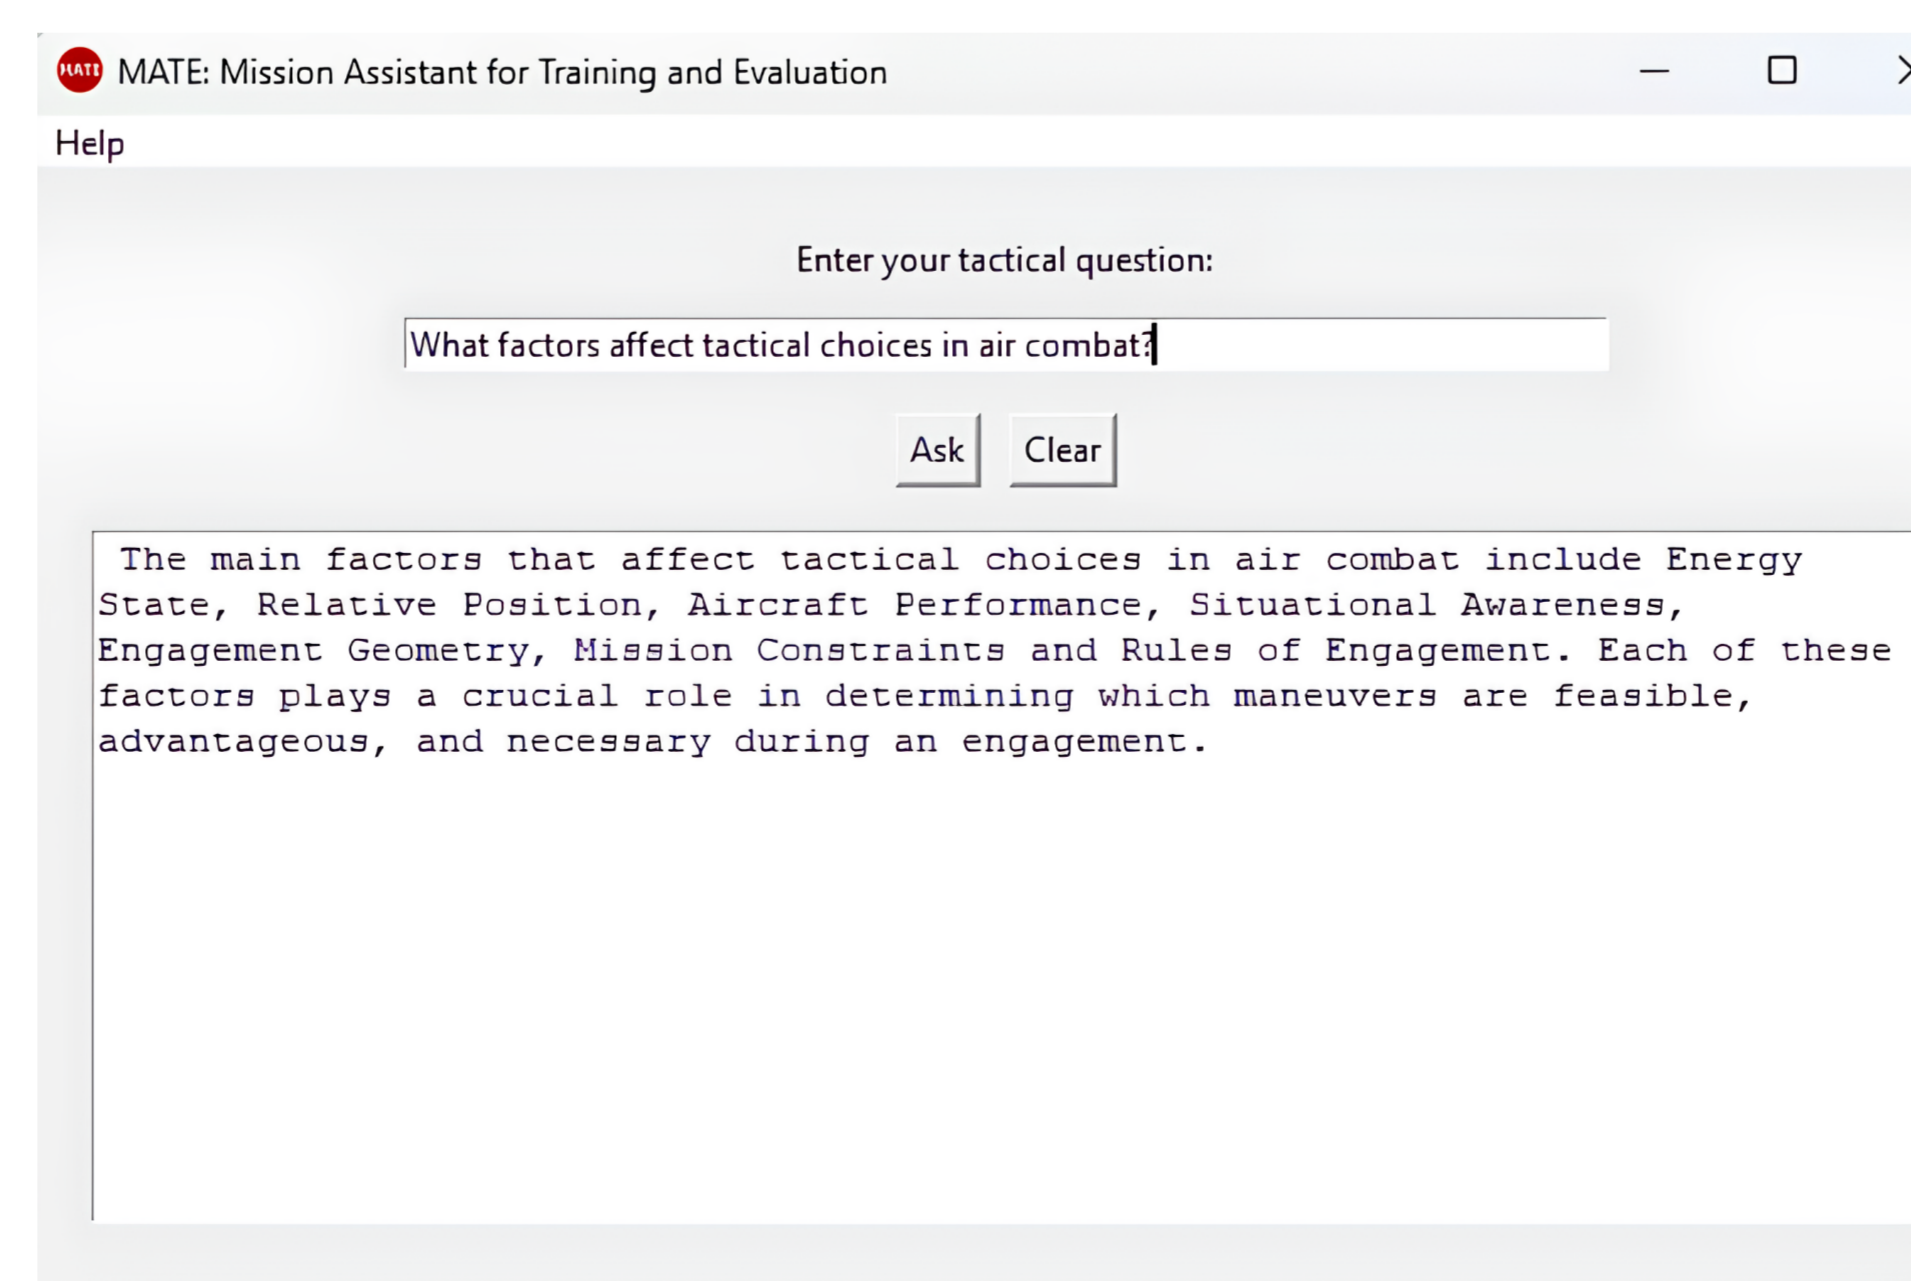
MATE MATE: Mission Assistant for Training and Evaluation

Help

Enter your tactical question:

What factors affect tactical choices in air combat?

Ask Clear

The main factors that affect tactical choices in air combat include Energy State, Relative Position, Aircraft Performance, Situational Awareness, Engagement Geometry, Mission Constraints and Rules of Engagement. Each of these factors plays a crucial role in determining which maneuvers are feasible, advantageous, and necessary during an engagement.